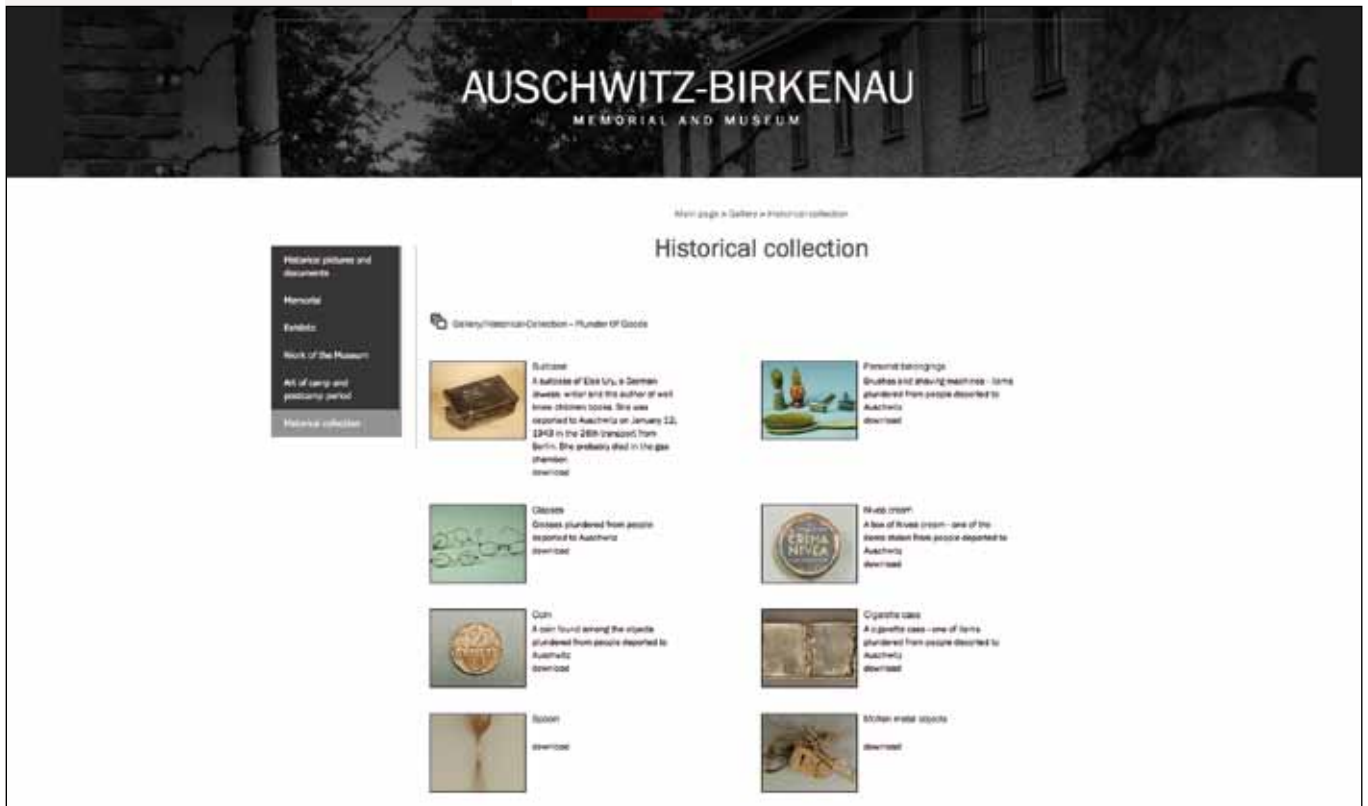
AUSCHWITZ-BIRKENAU
MEMORIAL AND MUSEUM

Main page » Gallery » Historical collection

Historical collection

Historical pictures and documents
Memorial
Exhibits
Work of the Museum
Art of camp and postcamp period
Historical collection

Gallery/Historical Collection – Plunder Of Goods

Suitcase
A suitcase of Else Ury, a German dweeb, writer and the author of well know children books. She was deported to Auschwitz on January 12, 1943 in the 26th transport from Berlin. She probably died in the gas chamber.
download

Personal belongings
Brushes and shaving machines - items plundered from people deported to Auschwitz
download

Glasses
Glasses plundered from people deported to Auschwitz
download

Nivea cream
A box of Nivea cream - one of the items stolen from people deported to Auschwitz
download

CREMA NIVEA

Coin
A coin found among the objects plundered from people deported to Auschwitz
download

Cigarette case
A cigarette case - one of items plundered from people deported to Auschwitz
download

Spoon
download

Molten metal objects
download